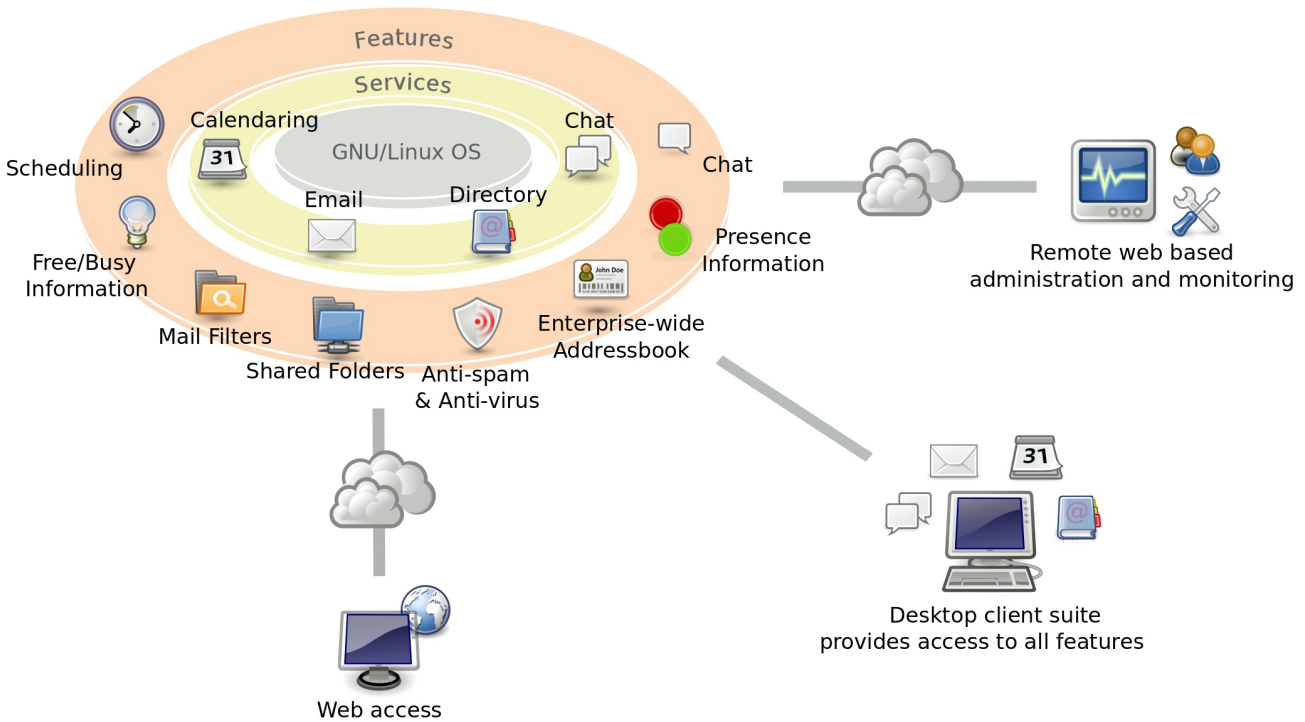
Features

Services

GNU/Linux OS

Calendaring

31

Chat

Email

Directory

Scheduling

Chat

Presence Information

Free/Busy Information

John Doe

Mail Filters

Enterprise-wide Addressbook

Shared Folders

Anti-spam & Anti-virus

Remote web based administration and monitoring

31

Desktop client suite provides access to all features

Web access